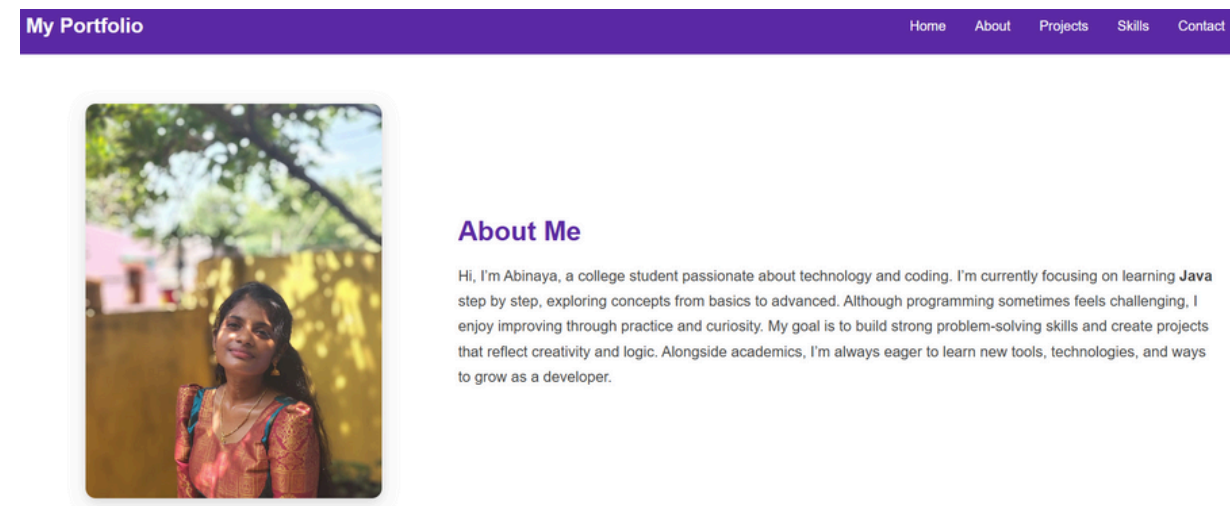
My Portfolio

Home About Projects Skills Contact

About Me

Hi, I'm Abinaya, a college student passionate about technology and coding. I'm currently focusing on learning **Java** step by step, exploring concepts from basics to advanced. Although programming sometimes feels challenging, I enjoy improving through practice and curiosity. My goal is to build strong problem-solving skills and create projects that reflect creativity and logic. Alongside academics, I'm always eager to learn new tools, technologies, and ways to grow as a developer.